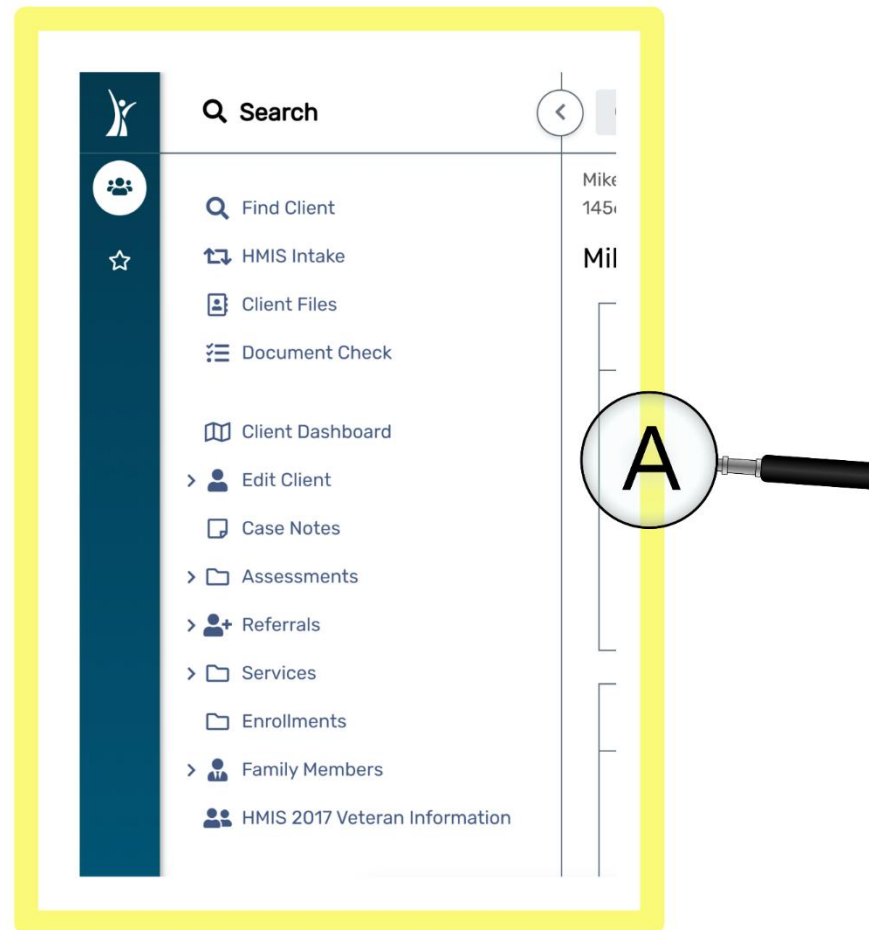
Search

Mike
145

Mil

Find Client

HMIS Intake

Client Files

Document Check

Client Dashboard

Edit Client

Case Notes

Assessments

Referrals

Services

Enrollments

Family Members

HMIS 2017 Veteran Information

A